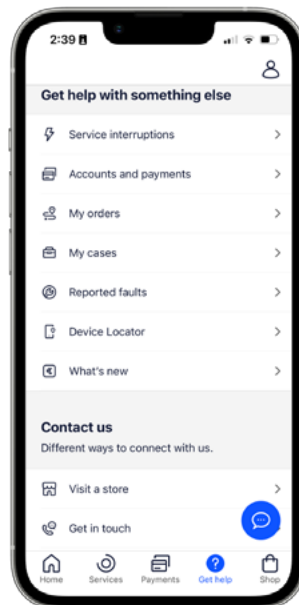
2:39

Get help with something else

Service interruptions

Accounts and payments

My orders

My cases

Reported faults

Device Locator

What's new

Contact us

Different ways to connect with us.

Visit a store

Get in touch

Home Services Payments Get help Shop